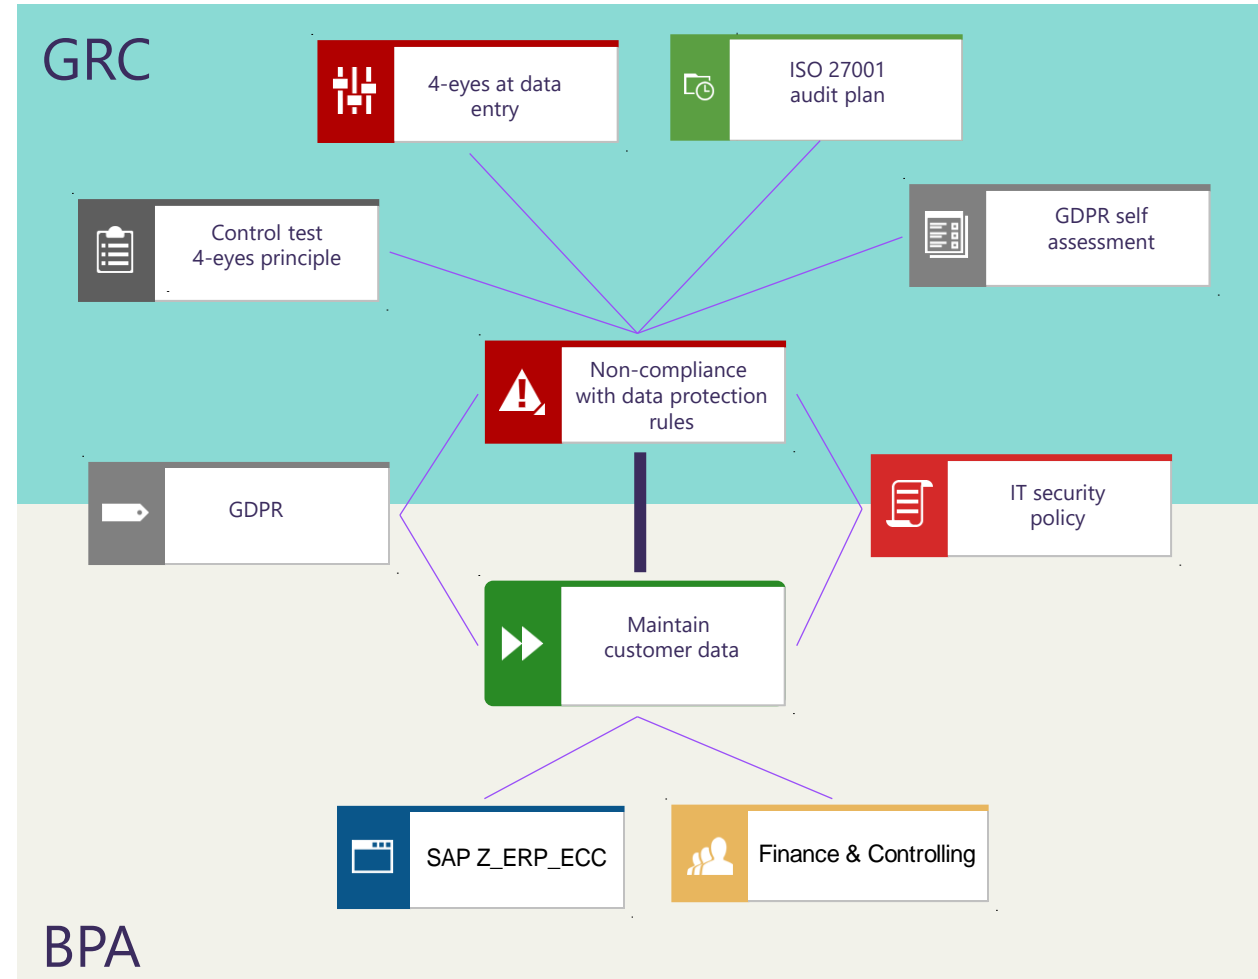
GRC

4-eyes at data entry

ISO 27001 audit plan

Control test 4-eyes principle

GDPR self assessment

Non-compliance with data protection rules

GDPR

IT security policy

Maintain customer data

SAP Z_ERP_ECC

Finance & Controlling

BPA